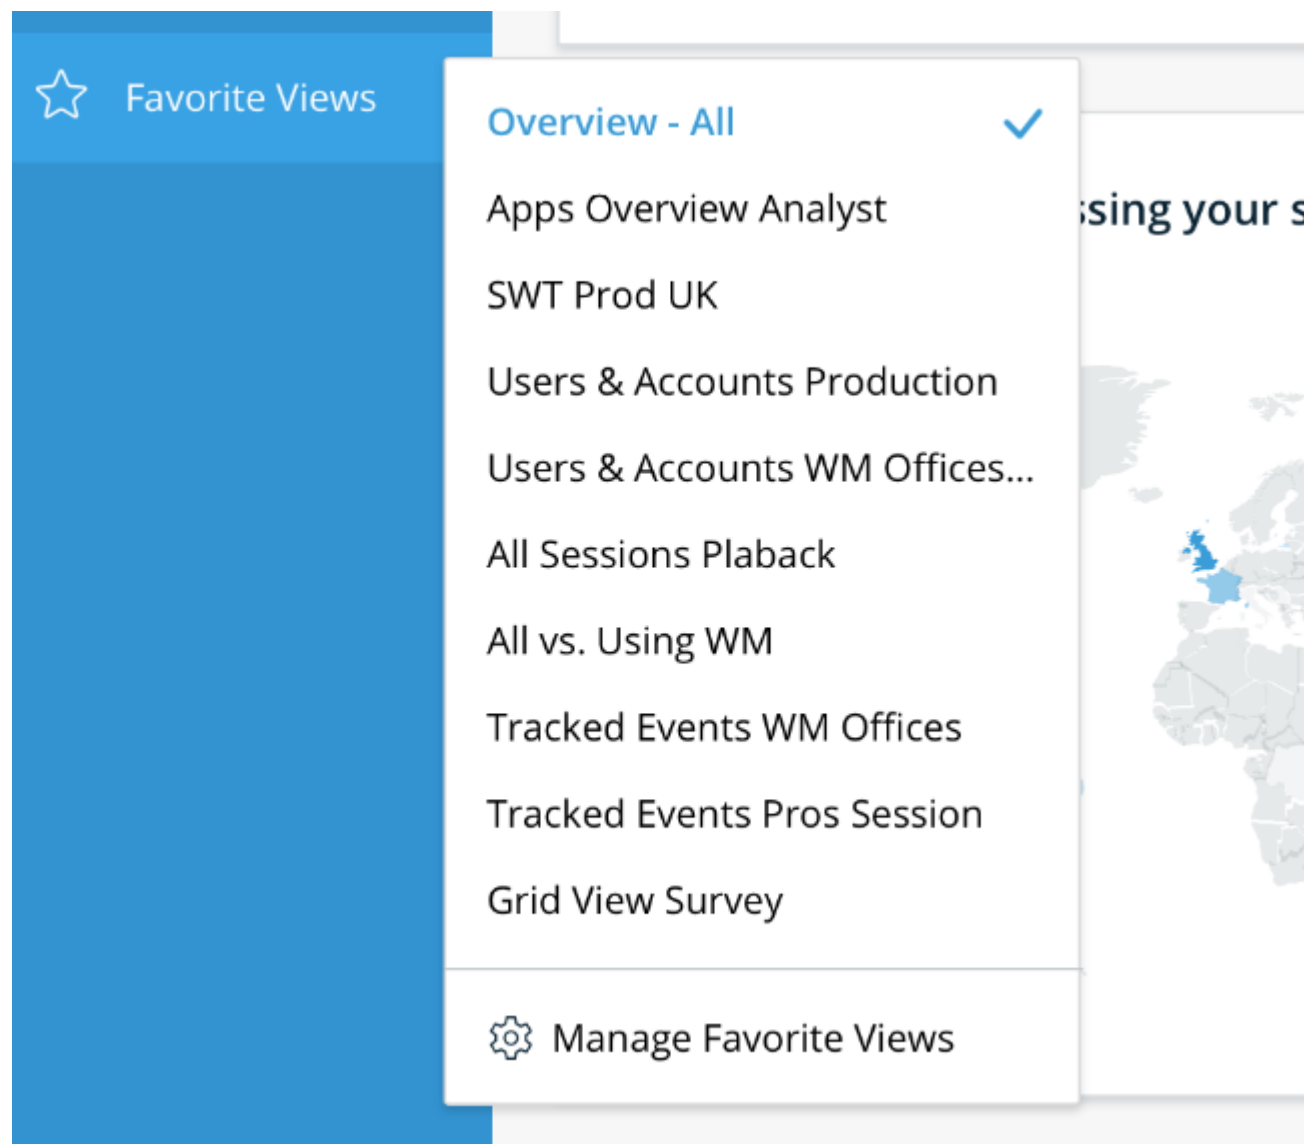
Favorite Views

Overview - All

Apps Overview Analyst

SWT Prod UK

Users & Accounts Production

Users & Accounts WM Offices...

All Sessions Plaback

All vs. Using WM

Tracked Events WM Offices

Tracked Events Pros Session

Grid View Survey

Manage Favorite Views

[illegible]sing your s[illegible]